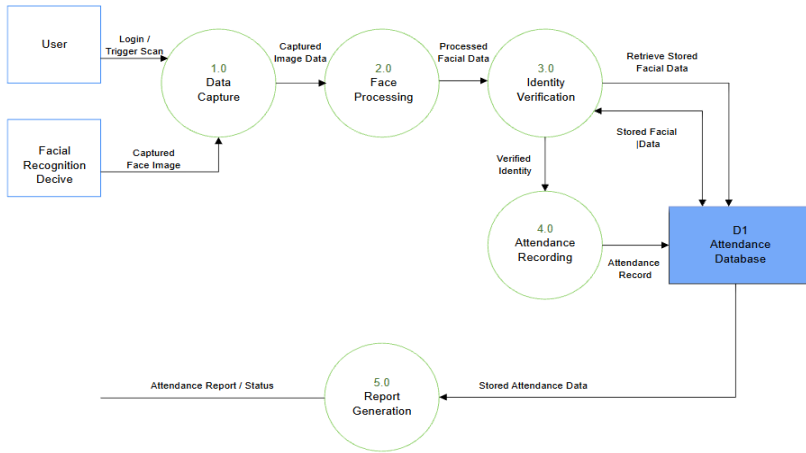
User

Login / Trigger Scan

1.0
Data Capture

Captured Image Data

2.0
Face Processing

Processed Facial Data

3.0
Identity Verification

Retrieve Stored Facial Data

Facial Recognition Decive

Captured Face Image

Stored Facial |Data

Verified Identity

4.0
Attendance Recording

Attendance Record

D1
Attendance Database

Attendance Report / Status

5.0
Report Generation

Stored Attendance Data